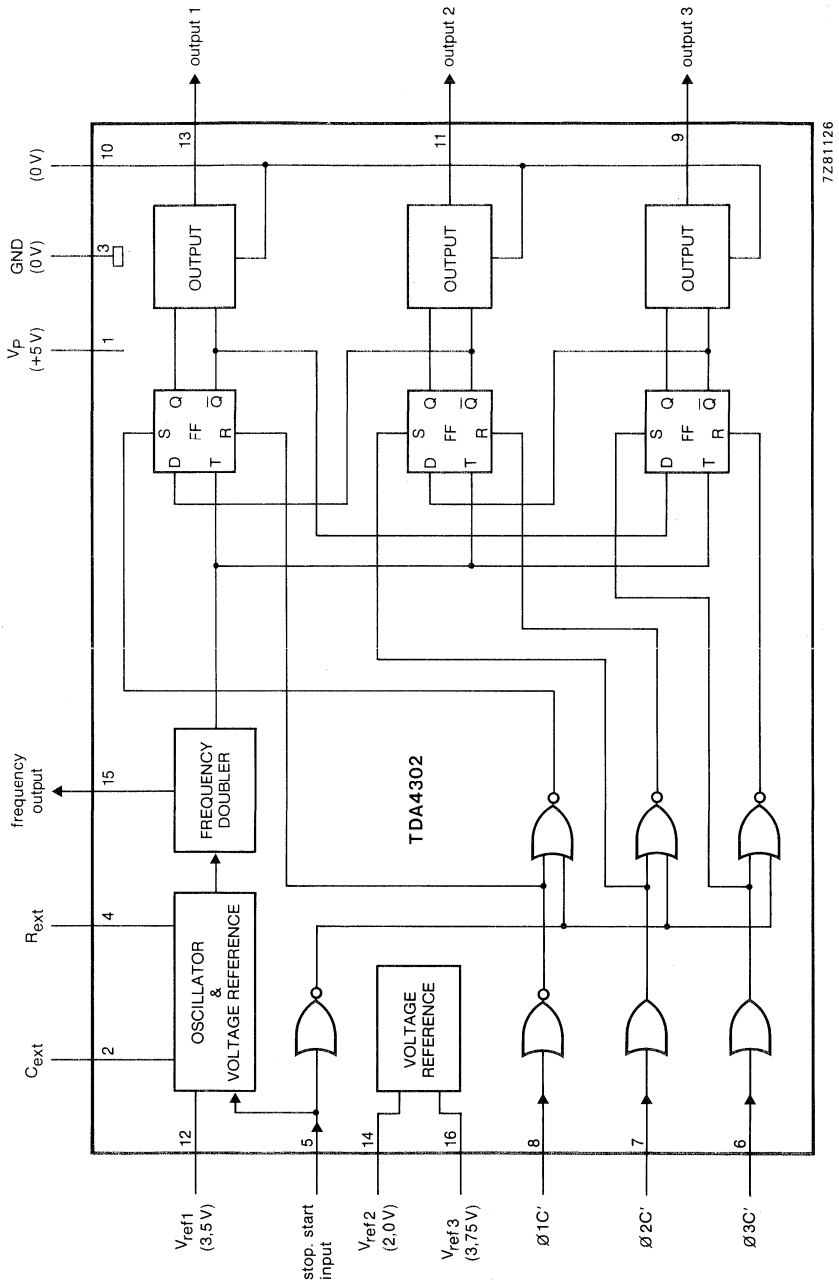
output 1
output 2
output 3
(0 V)
10
13
11
9
GND
(0 V)
3
$V_P$
(+5 V)
1
OUTPUT
OUTPUT
OUTPUT
S Q
FF
D T R $\overline{Q}$
S Q
FF
D T R $\overline{Q}$
S Q
FF
D T R $\overline{Q}$
frequency
output
15
FREQUENCY
DOUBLER
TDA4302
$R_{ext}$
4
OSCILLATOR
&
VOLTAGE REFERENCE
$C_{ext}$
2
VOLTAGE
REFERENCE
12
5
14
16
8
7
6
$V_{ref1}$
(3,5 V)
stop, start
input
$V_{ref2}$
(2,0 V)
$V_{ref3}$
(3,75 V)
Ø1C'
Ø2C'
Ø3C'
7Z81126